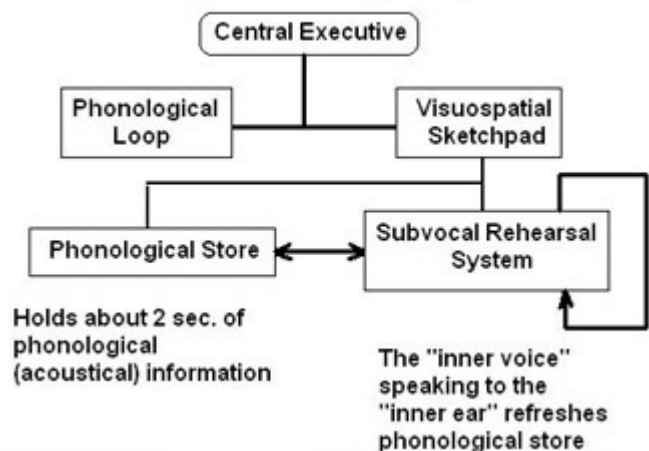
Central Executive

Phonological Loop

Visuospatial Sketchpad

Phonological Store

Subvocal Rehearsal System

Holds about 2 sec. of phonological (acoustical) information

The "inner voice" speaking to the "inner ear" refreshes phonological store